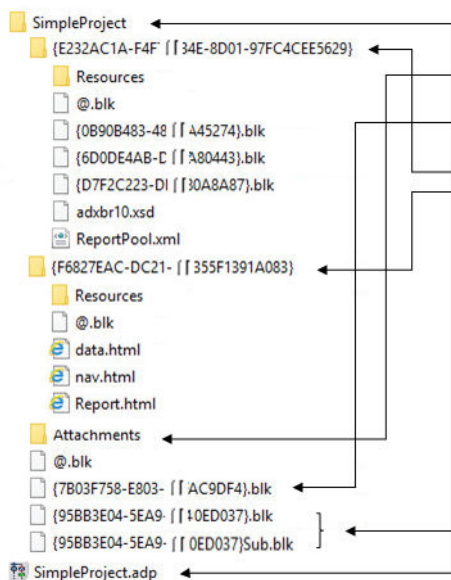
SimpleProject
{E232AC1A-F4F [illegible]34E-8D01-97FC4CEE5629}
Resources
@.blk
{0B90B483-48 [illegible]A45274}.blk
{6D0DE4AB-D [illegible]A80443}.blk
{D7F2C223-D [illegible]30A8A87}.blk
adxbr10.xsd
ReportPool.xml
{F6827EAC-DC21- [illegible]355F1391A083}
Resources
@.blk
data.html
nav.html
Report.html
Attachments
@.blk
{7B03F758-E803- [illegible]AC9DF4}.blk
{95BB3E04-5EA9- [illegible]10ED037}.blk
{95BB3E04-5EA9- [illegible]0ED037}Sub.blk
SimpleProject.adp